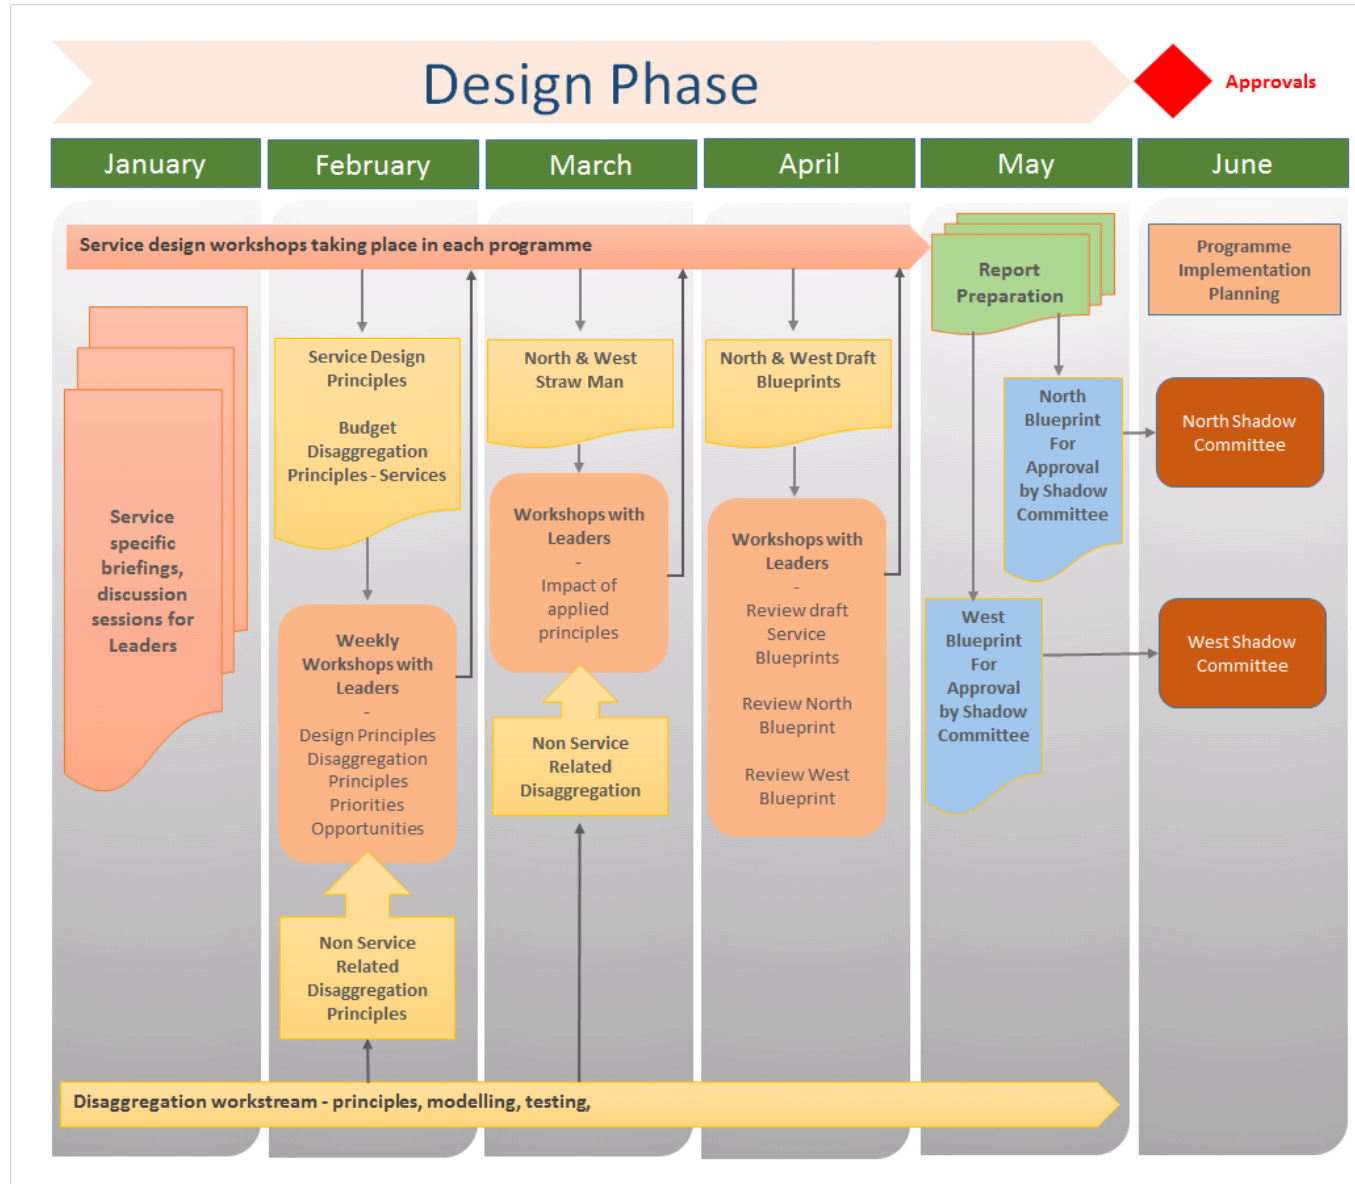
Design Phase

Approvals

January

February

March

April

May

June

Service design workshops taking place in each programme

Service specific briefings, discussion sessions for Leaders

Service Design Principles

Budget Disaggregation Principles - Services

Weekly Workshops with Leaders
-
Design Principles Disaggregation Principles Priorities Opportunities

Non Service Related Disaggregation Principles

North & West Straw Man

Workshops with Leaders
-
Impact of applied principles

Non Service Related Disaggregation

North & West Draft Blueprints

Workshops with Leaders
-
Review draft Service Blueprints

Review North Blueprint

Review West Blueprint

Report Preparation

North Blueprint For Approval by Shadow Committee

West Blueprint For Approval by Shadow Committee

Programme Implementation Planning

North Shadow Committee

West Shadow Committee

Disaggregation workstream - principles, modelling, testing,